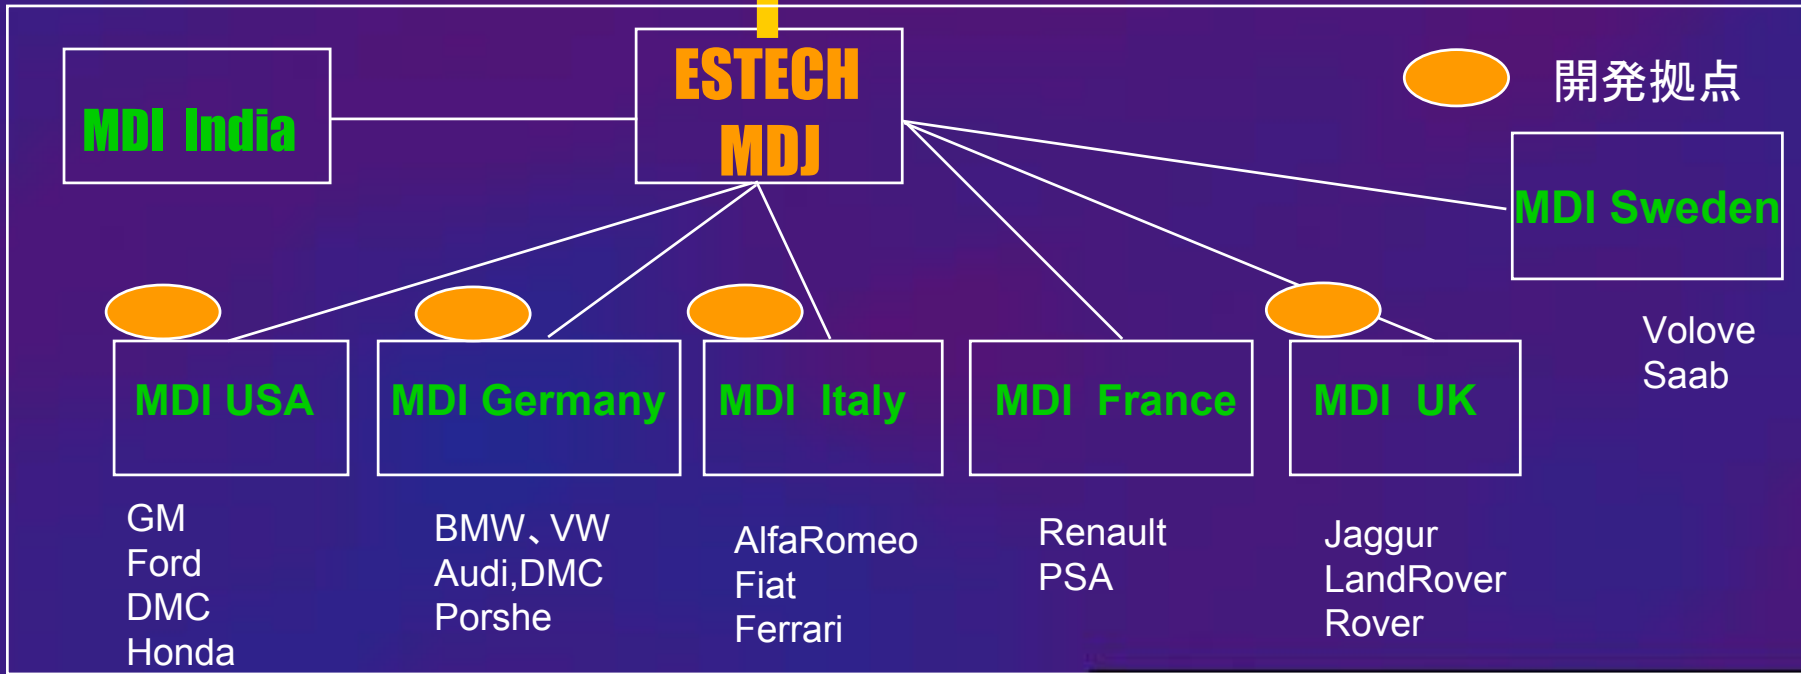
ESTECH
MDJ

MDI India

開発拠点

MDI Sweden

Volove
Saab

MDI USA

MDI Germany

MDI Italy

MDI France

MDI UK

GM
Ford
DMC
Honda

BMW、VW
Audi,DMC
Porshe

AlfaRomeo
Fiat
Ferrari

Renault
PSA

Jaggur
LandRover
Rover